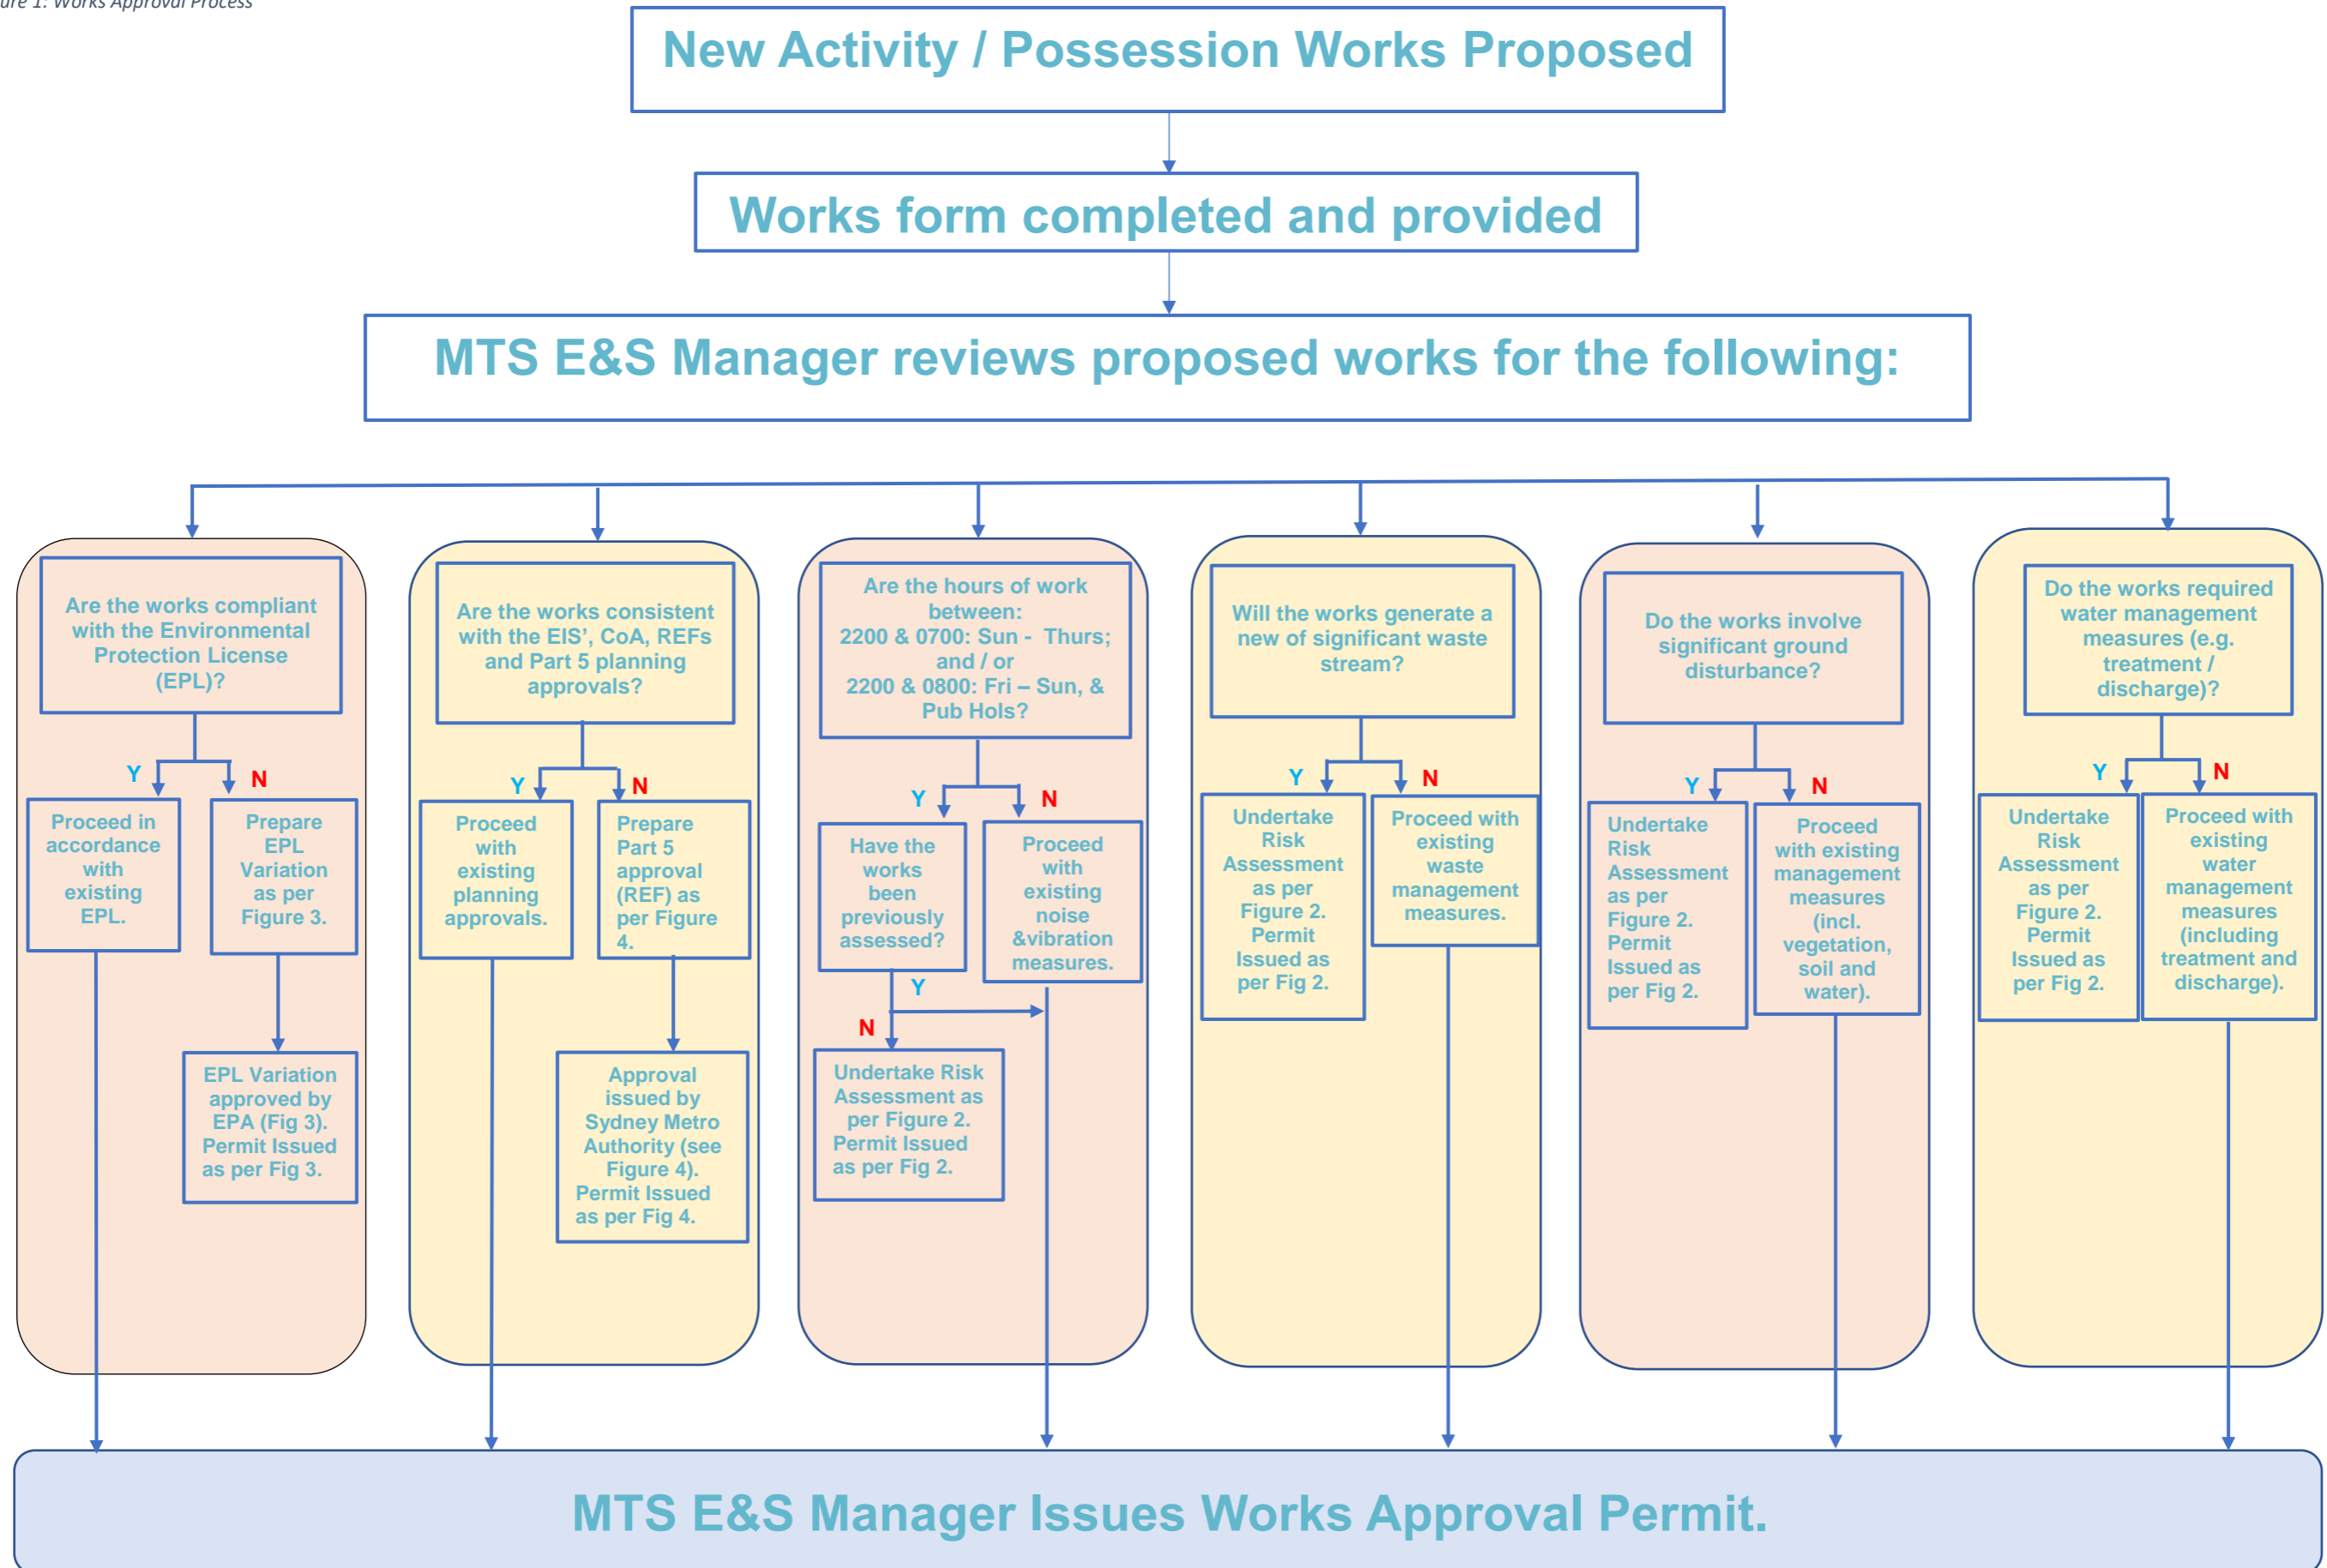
ure 1: Works Approval Process

New Activity / Possession Works Proposed

Works form completed and provided

MTS E&S Manager reviews proposed works for the following:

Are the works compliant with the Environmental Protection License (EPL)?

Y N

Proceed in accordance with existing EPL.

Prepare EPL Variation as per Figure 3.

EPL Variation approved by EPA (Fig 3). Permit Issued as per Fig 3.

Are the works consistent with the EIS', CoA, REFs and Part 5 planning approvals?

Y N

Proceed with existing planning approvals.

Prepare Part 5 approval (REF) as per Figure 4.

Approval issued by Sydney Metro Authority (see Figure 4). Permit Issued as per Fig 4.

Are the hours of work between: 2200 & 0700: Sun - Thurs; and / or 2200 & 0800: Fri – Sun, & Pub Hols?

Y N

Have the works been previously assessed?

Proceed with existing noise &vibration measures.

Y

N

Undertake Risk Assessment as per Figure 2. Permit Issued as per Fig 2.

Will the works generate a new of significant waste stream?

Y N

Undertake Risk Assessment as per Figure 2. Permit Issued as per Fig 2.

Proceed with existing waste management measures.

Do the works involve significant ground disturbance?

Y N

Undertake Risk Assessment as per Figure 2. Permit Issued as per Fig 2.

Proceed with existing management measures (incl. vegetation, soil and water).

Do the works required water management measures (e.g. treatment / discharge)?

Y N

Undertake Risk Assessment as per Figure 2. Permit Issued as per Fig 2.

Proceed with existing water management measures (including treatment and discharge).

MTS E&S Manager Issues Works Approval Permit.